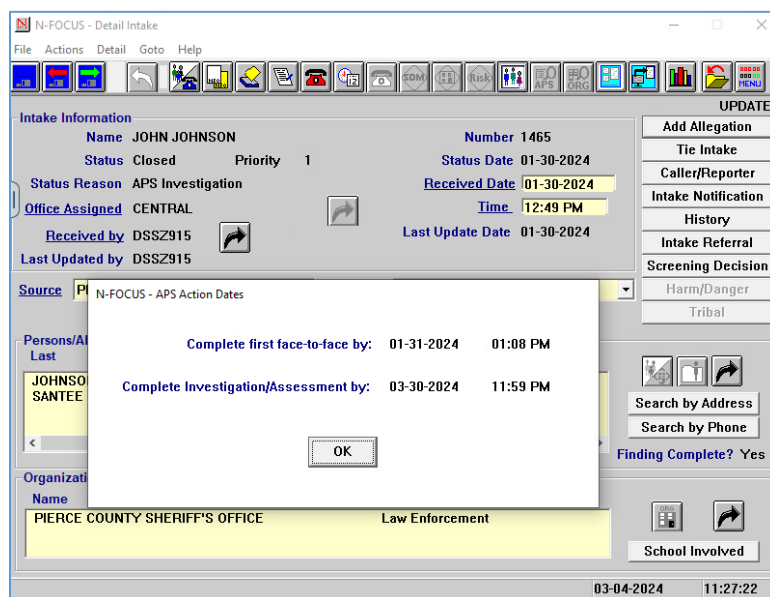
N-FOCUS - Detail Intake

File Actions Detail Goto Help

SDM Risk APS ORG MENU

UPDATE

Intake Information

Name JOHN JOHNSON
Status Closed Priority 1
Status Reason APS Investigation
Office Assigned CENTRAL
Received by DSSZ915
Last Updated by DSSZ915

Number 1465
Status Date 01-30-2024
Received Date 01-30-2024
Time 12:49 PM
Last Update Date 01-30-2024

Add Allegation
Tie Intake
Caller/Reporter
Intake Notification
History
Intake Referral
Screening Decision
Harm/Danger
Tribal

Source P

Persons/Al
Last
JOHNSO
SANTEE

N-FOCUS - APS Action Dates

Complete first face-to-face by: 01-31-2024 01:08 PM

Complete Investigation/Assessment by: 03-30-2024 11:59 PM

OK

Search by Address
Search by Phone
Finding Complete? Yes

Organizati
Name
PIERCE COUNTY SHERIFF'S OFFICE Law Enforcement

ORG

School Involved

03-04-2024 11:27:22